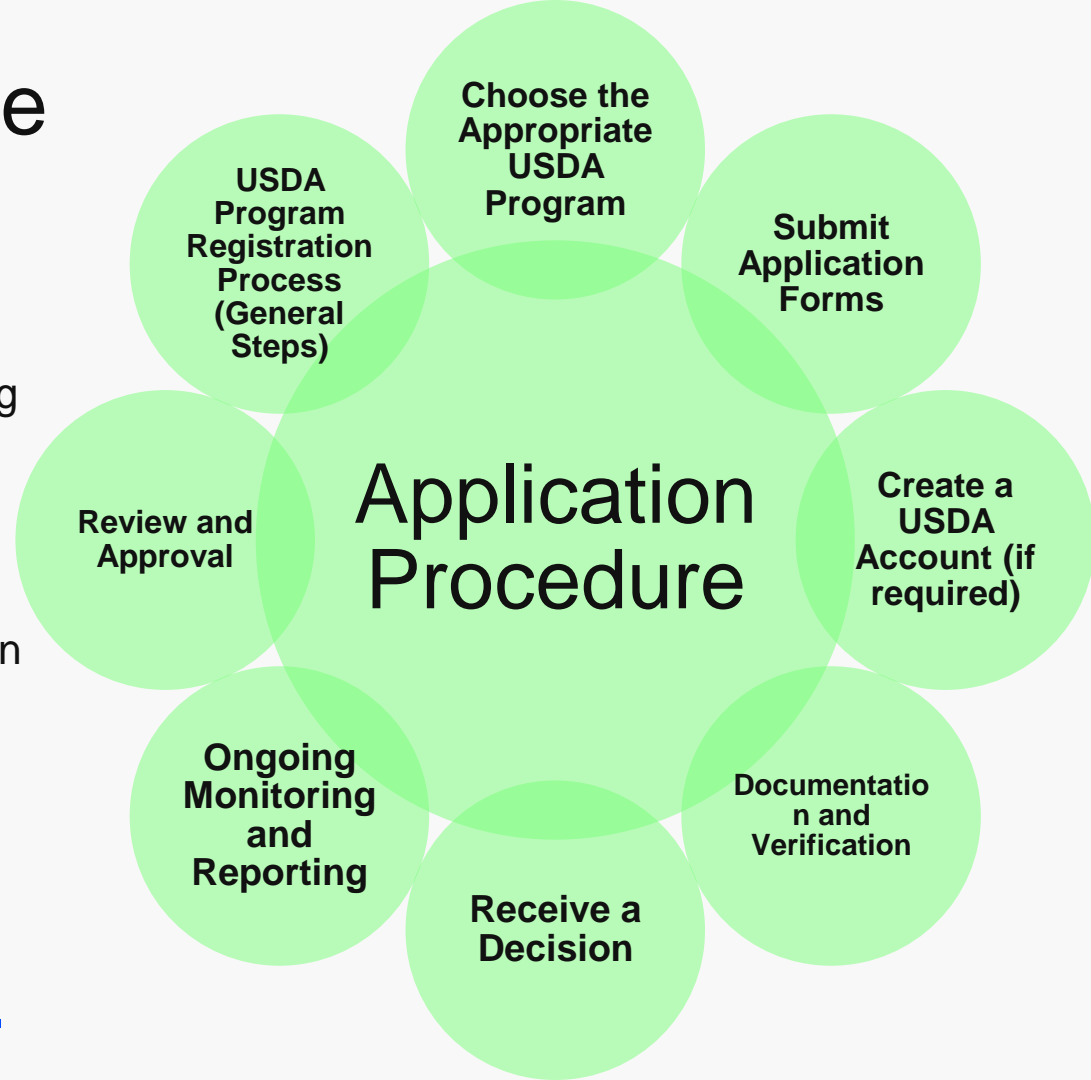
e

g

n

Application Procedure

Choose the Appropriate USDA Program

Submit Application Forms

Create a USDA Account (if required)

Documentation and Verification

Receive a Decision

Ongoing Monitoring and Reporting

Review and Approval

USDA Program Registration Process (General Steps)